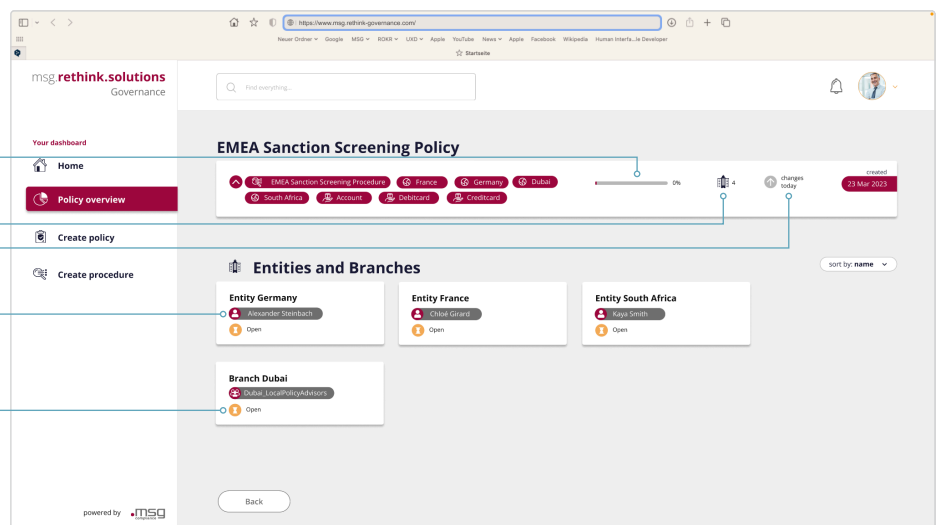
https://www.msg.rethink-governance.com/

Neuer Ordner Google MSG ROKR UXD Apple YouTube News Apple Facebook Wikipedia Human Interfa...ie Developer

Startseite

msg.rethink.solutions
Governance

Find everything...

Your dashboard

Home

Policy overview

Create policy

Create procedure

powered by .msg

EMEA Sanction Screening Policy

EMEA Sanction Screening Procedure France Germany Dubai South Africa Account Debitcard Creditcard

0%

4

changes today

created
23 Mar 2023

Entities and Branches

sort by: name

Entity Germany
Alexander Steinbach
Open

Entity France
Chloé Girard
Open

Entity South Africa
Kaya Smith
Open

Branch Dubai
Dubai_LocalPolicyAdvisors
Open

Back